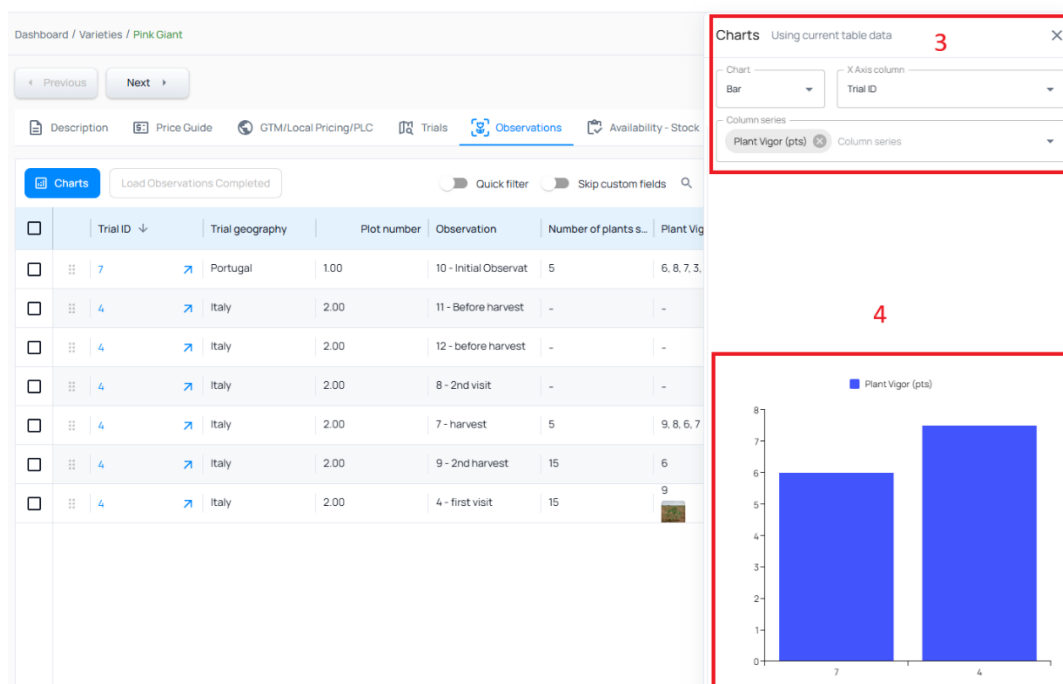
Dashboard / Varieties / Pink Giant

Previous Next

Description Price Guide GTM/Local Pricing/PLC Trials Observations Availability - Stock

Charts Load Observations Completed Quick filter Skip custom fields

| Trial ID | Trial geography | Plot number | Observation | Number of plants s... | Plant Vig |
|---|---|---|---|---|---|
| 7 | Portugal | 1.00 | 10 - Initial Observat | 5 | 6, 8, 7, 3, |
| 4 | Italy | 2.00 | 11 - Before harvest | - | - |
| 4 | Italy | 2.00 | 12 - before harvest | - | - |
| 4 | Italy | 2.00 | 8 - 2nd visit | - | - |
| 4 | Italy | 2.00 | 7 - harvest | 5 | 9, 8, 6, 7 |
| 4 | Italy | 2.00 | 9 - 2nd harvest | 15 | 6 |
| 4 | Italy | 2.00 | 4 - first visit | 15 | 9 |

Charts Using current table data 3

Chart
Bar

X Axis column
Trial ID

Column series
Plant Vigor (pts) Column series

4

Plant Vigor (pts)

8
7
6
5
4
3
2
1
0

7 4